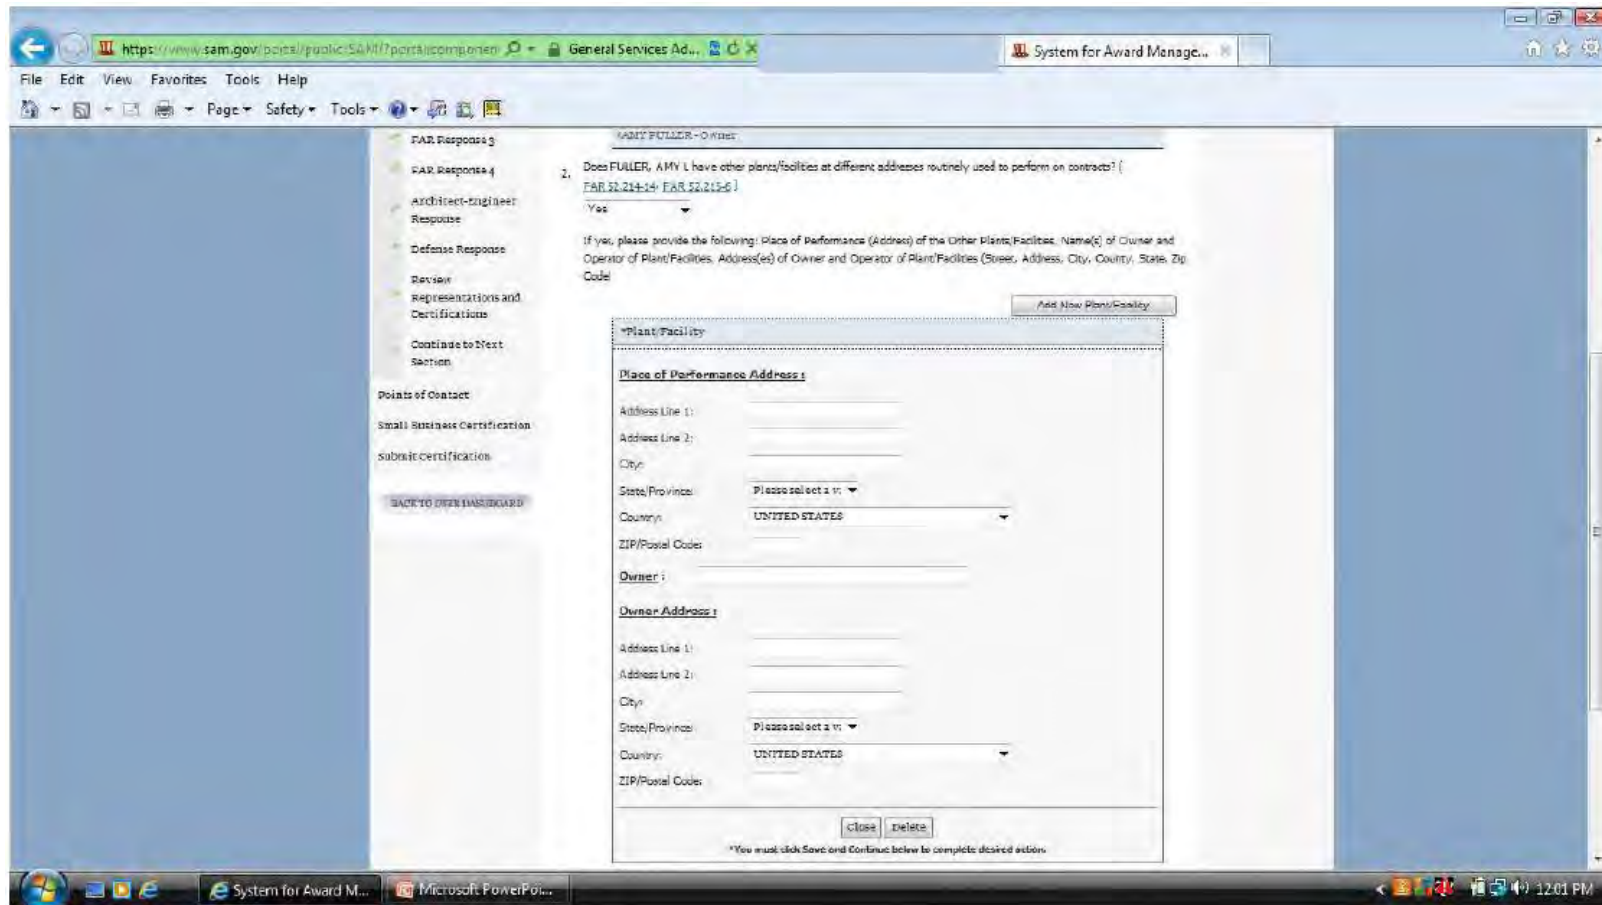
https://www.sam.gov/portal/public/SAM/?portal/componen General Services Ad... System for Award Manage...

File Edit View Favorites Tools Help

Page Safety Tools

FAR Response 3

FAR Response 4

Architect-Engineer Response

Defense Response

Review Representations and Certifications

Continue to Next Section

Points of Contact

Small Business Certification

Submit Certification

BACK TO USER DASHBOARD

AMY FULLER - Owner

2. Does FULLER, AMY L have other plants/facilities at different addresses routinely used to perform on contracts? ( FAR 52.214-14, FAR 52.215-6 )

Yes

If yes, please provide the following: Place of Performance (Address) of the Other Plants/Facilities, Name(s) of Owner and Operator of Plant/Facilities, Address(es) of Owner and Operator of Plant/Facilities (Street, Address, City, County, State, Zip Code)

Add New Plant/Facility

*Plant/Facility

Place of Performance Address :

Address Line 1:

Address Line 2:

City:

State/Province: Please select a v

Country: UNITED STATES

ZIP/Postal Code:

Owner :

Owner Address :

Address Line 1:

Address Line 2:

City:

State/Province: Please select a v

Country: UNITED STATES

ZIP/Postal Code:

Close Delete

*You must click Save and Continue below to complete desired action.

System for Award M... Microsoft PowerPoi... 12:01 PM